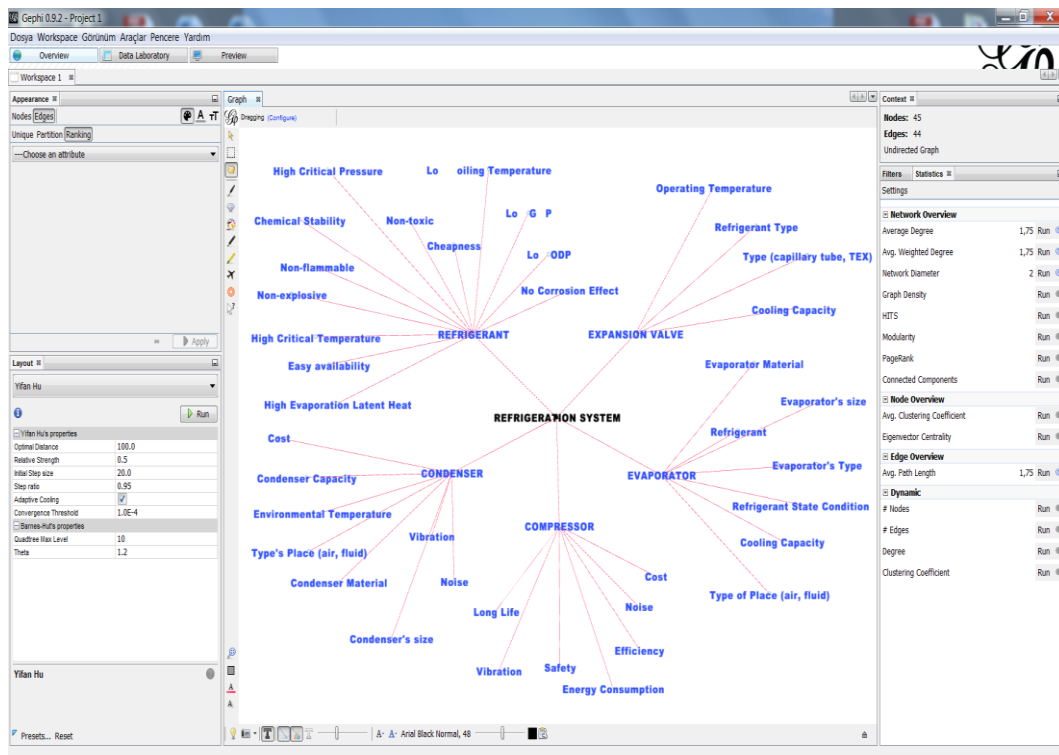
Gephi 0.9.2 - Project 1
Dosya Workspace Görünüm Araçlar Pencere Yardım
Overview Data Laboratory Preview
Workspace 1

Appearance
Nodes Edges
Unique Partition Ranking
---Choose an attribute
Apply

Layout
Yifan Hu
Run
Yifan Hu's properties
| | |
|---|---|
| Optimal Distance | 100.0 |
| Relative Strength | 0.5 |
| Initial Step size | 20.0 |
| Step ratio | 0.95 |
| Adaptive Cooling | ✓ |
| Convergence Threshold | 1.0E-4 |
Barnes-Hut's properties
| | |
|---|---|
| Quadtree Max Level | 10 |
| Theta | 1.2 |
Yifan Hu
Presets... Reset

Graph
Dragging (Configure)

High Critical Pressure
Lo oiling Temperature
Chemical Stability
Non-toxic
Lo G P
Cheapness
Lo ODP
Non-flammable
No Corrosion Effect
Non-explosive
High Critical Temperature
REFRIGERANT
Easy availability
High Evaporation Latent Heat
Operating Temperature
Refrigerant Type
Type (capillary tube, TEX)
Cooling Capacity
EXPANSION VALVE
Evaporator Material
Evaporator's size
REFRIGERATION SYSTEM
Refrigerant
Cost
CONDENSER
EVAPORATOR
Evaporator's Type
Condenser Capacity
Refrigerant State Condition
Environmental Temperature
COMPRESSOR
Vibration
Cooling Capacity
Type's Place (air, fluid)
Condenser Material
Noise
Cost
Type of Place (air, fluid)
Noise
Long Life
Condenser's size
Efficiency
Vibration
Safety
Energy Consumption

A- Arial Black Normal, 48

Context
Nodes: 45
Edges: 44
Undirected Graph

Filters Statistics
Settings
Network Overview
Average Degree 1,75 Run
Avg. Weighted Degree 1,75 Run
Network Diameter 2 Run
Graph Density Run
HITS Run
Modularity Run
PageRank Run
Connected Components Run
Node Overview
Avg. Clustering Coefficient Run
Eigenvector Centrality Run
Edge Overview
Avg. Path Length 1,75 Run
Dynamic
# Nodes Run
# Edges Run
Degree Run
Clustering Coefficient Run